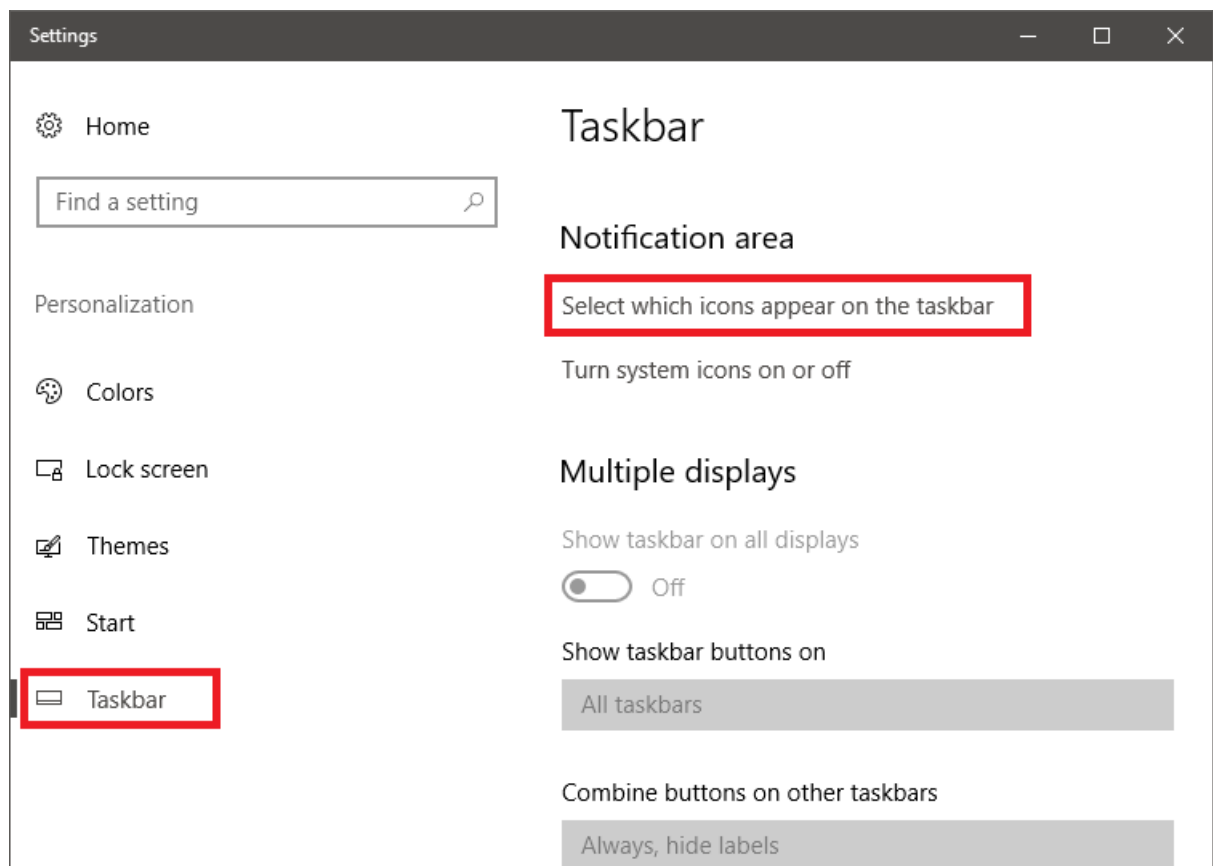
Settings

Home

Find a setting

Personalization

Colors

Lock screen

Themes

Start

Taskbar

Taskbar

Notification area

Select which icons appear on the taskbar

Turn system icons on or off

Multiple displays

Show taskbar on all displays

Off

Show taskbar buttons on

All taskbars

Combine buttons on other taskbars

Always, hide labels